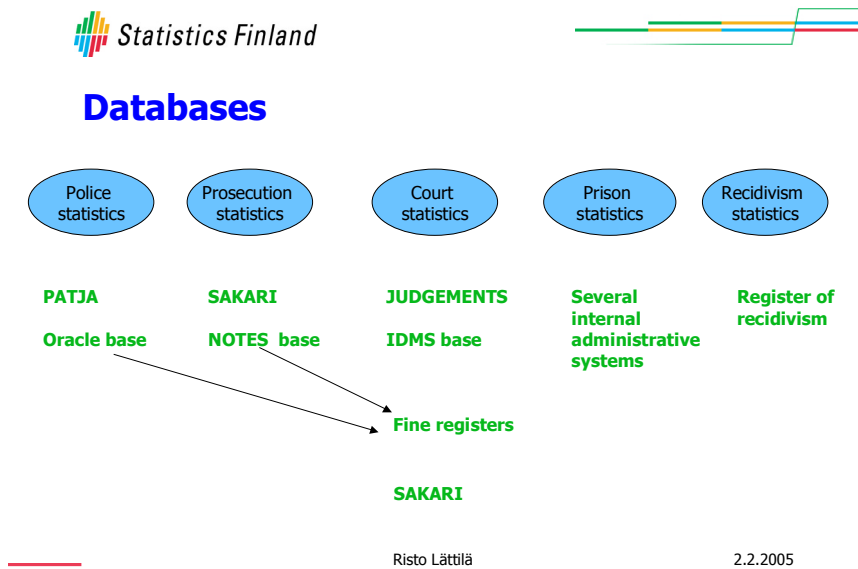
Statistics Finland

Databases

Police statistics

Prosecution statistics

Court statistics

Prison statistics

Recidivism statistics

PATJA

Oracle base

SAKARI

NOTES base

JUDGEMENTS

IDMS base

Several internal administrative systems

Register of recidivism

Fine registers

SAKARI

Risto Lättilä

2.2.2005